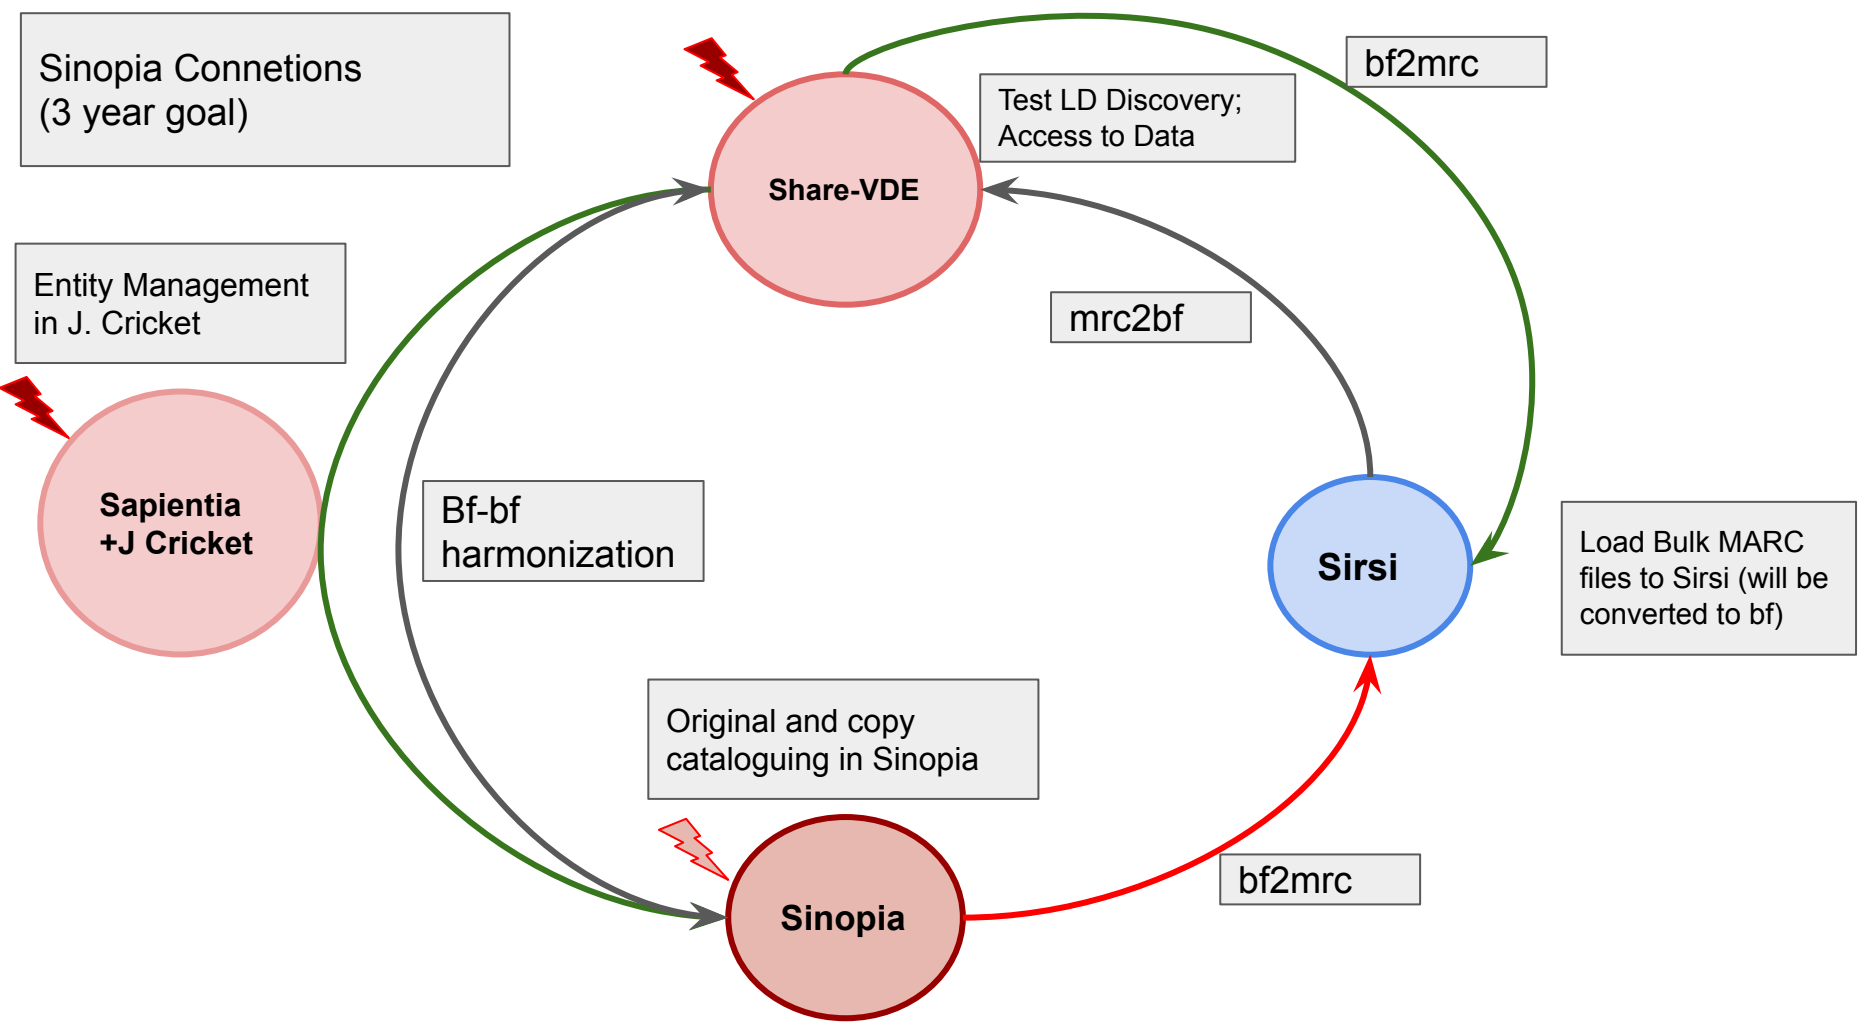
Sinopia Connetions
(3 year goal)

Share-VDE

bf2mrc

Test LD Discovery;
Access to Data

Entity Management
in J. Cricket

mrc2bf

Sapientia
+J Cricket

Bf-bf
harmonization

Sirsi

Load Bulk MARC files to Sirsi (will be converted to bf)

Original and copy cataloguing in Sinopia

Sinopia

bf2mrc